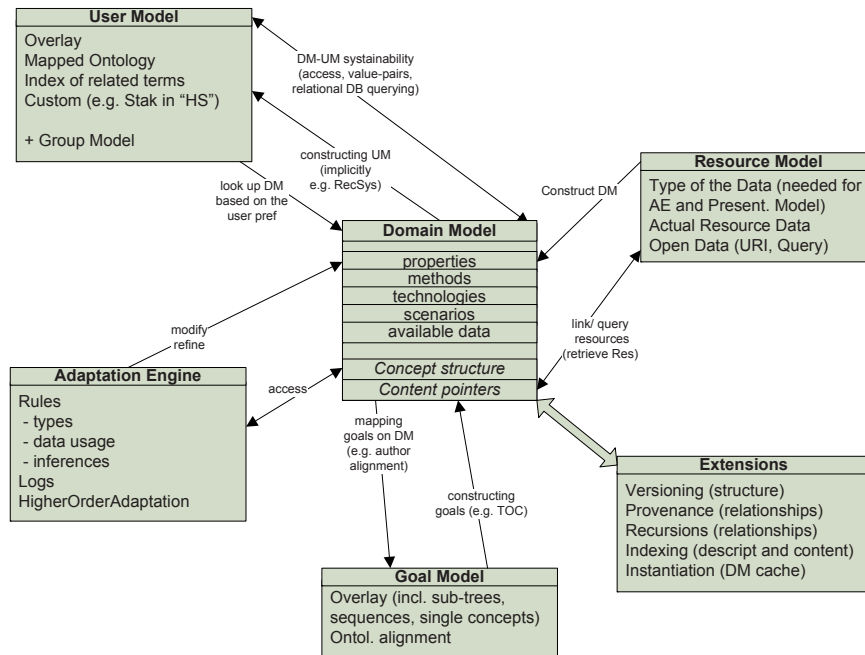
User Model

Overlay
Mapped Ontology
Index of related terms
Custom (e.g. Stak in "HS")

+ Group Model

DM-UM systainability (access, value-pairs, relational DB querying)

constructing UM (implicitly e.g. RecSys)

look up DM based on the user pref

Resource Model

Type of the Data (needed for AE and Present. Model)
Actual Resource Data
Open Data (URI, Query)

Construct DM

Domain Model

properties
methods
technologies
scenarios
available data

Concept structure
Content pointers

modify refine

link/ query resources (retrieve Res)

Adaptation Engine

Rules
- types
- data usage
- inferences
Logs
HigherOrderAdaptation

access

mapping goals on DM (e.g. author alignment)

constructing goals (e.g. TOC)

Extensions

Versioning (structure)
Provenance (relationships)
Recursions (relationships)
Indexing (descript and content)
Instantiation (DM cache)

Goal Model

Overlay (incl. sub-trees, sequences, single concepts)
Ontol. alignment